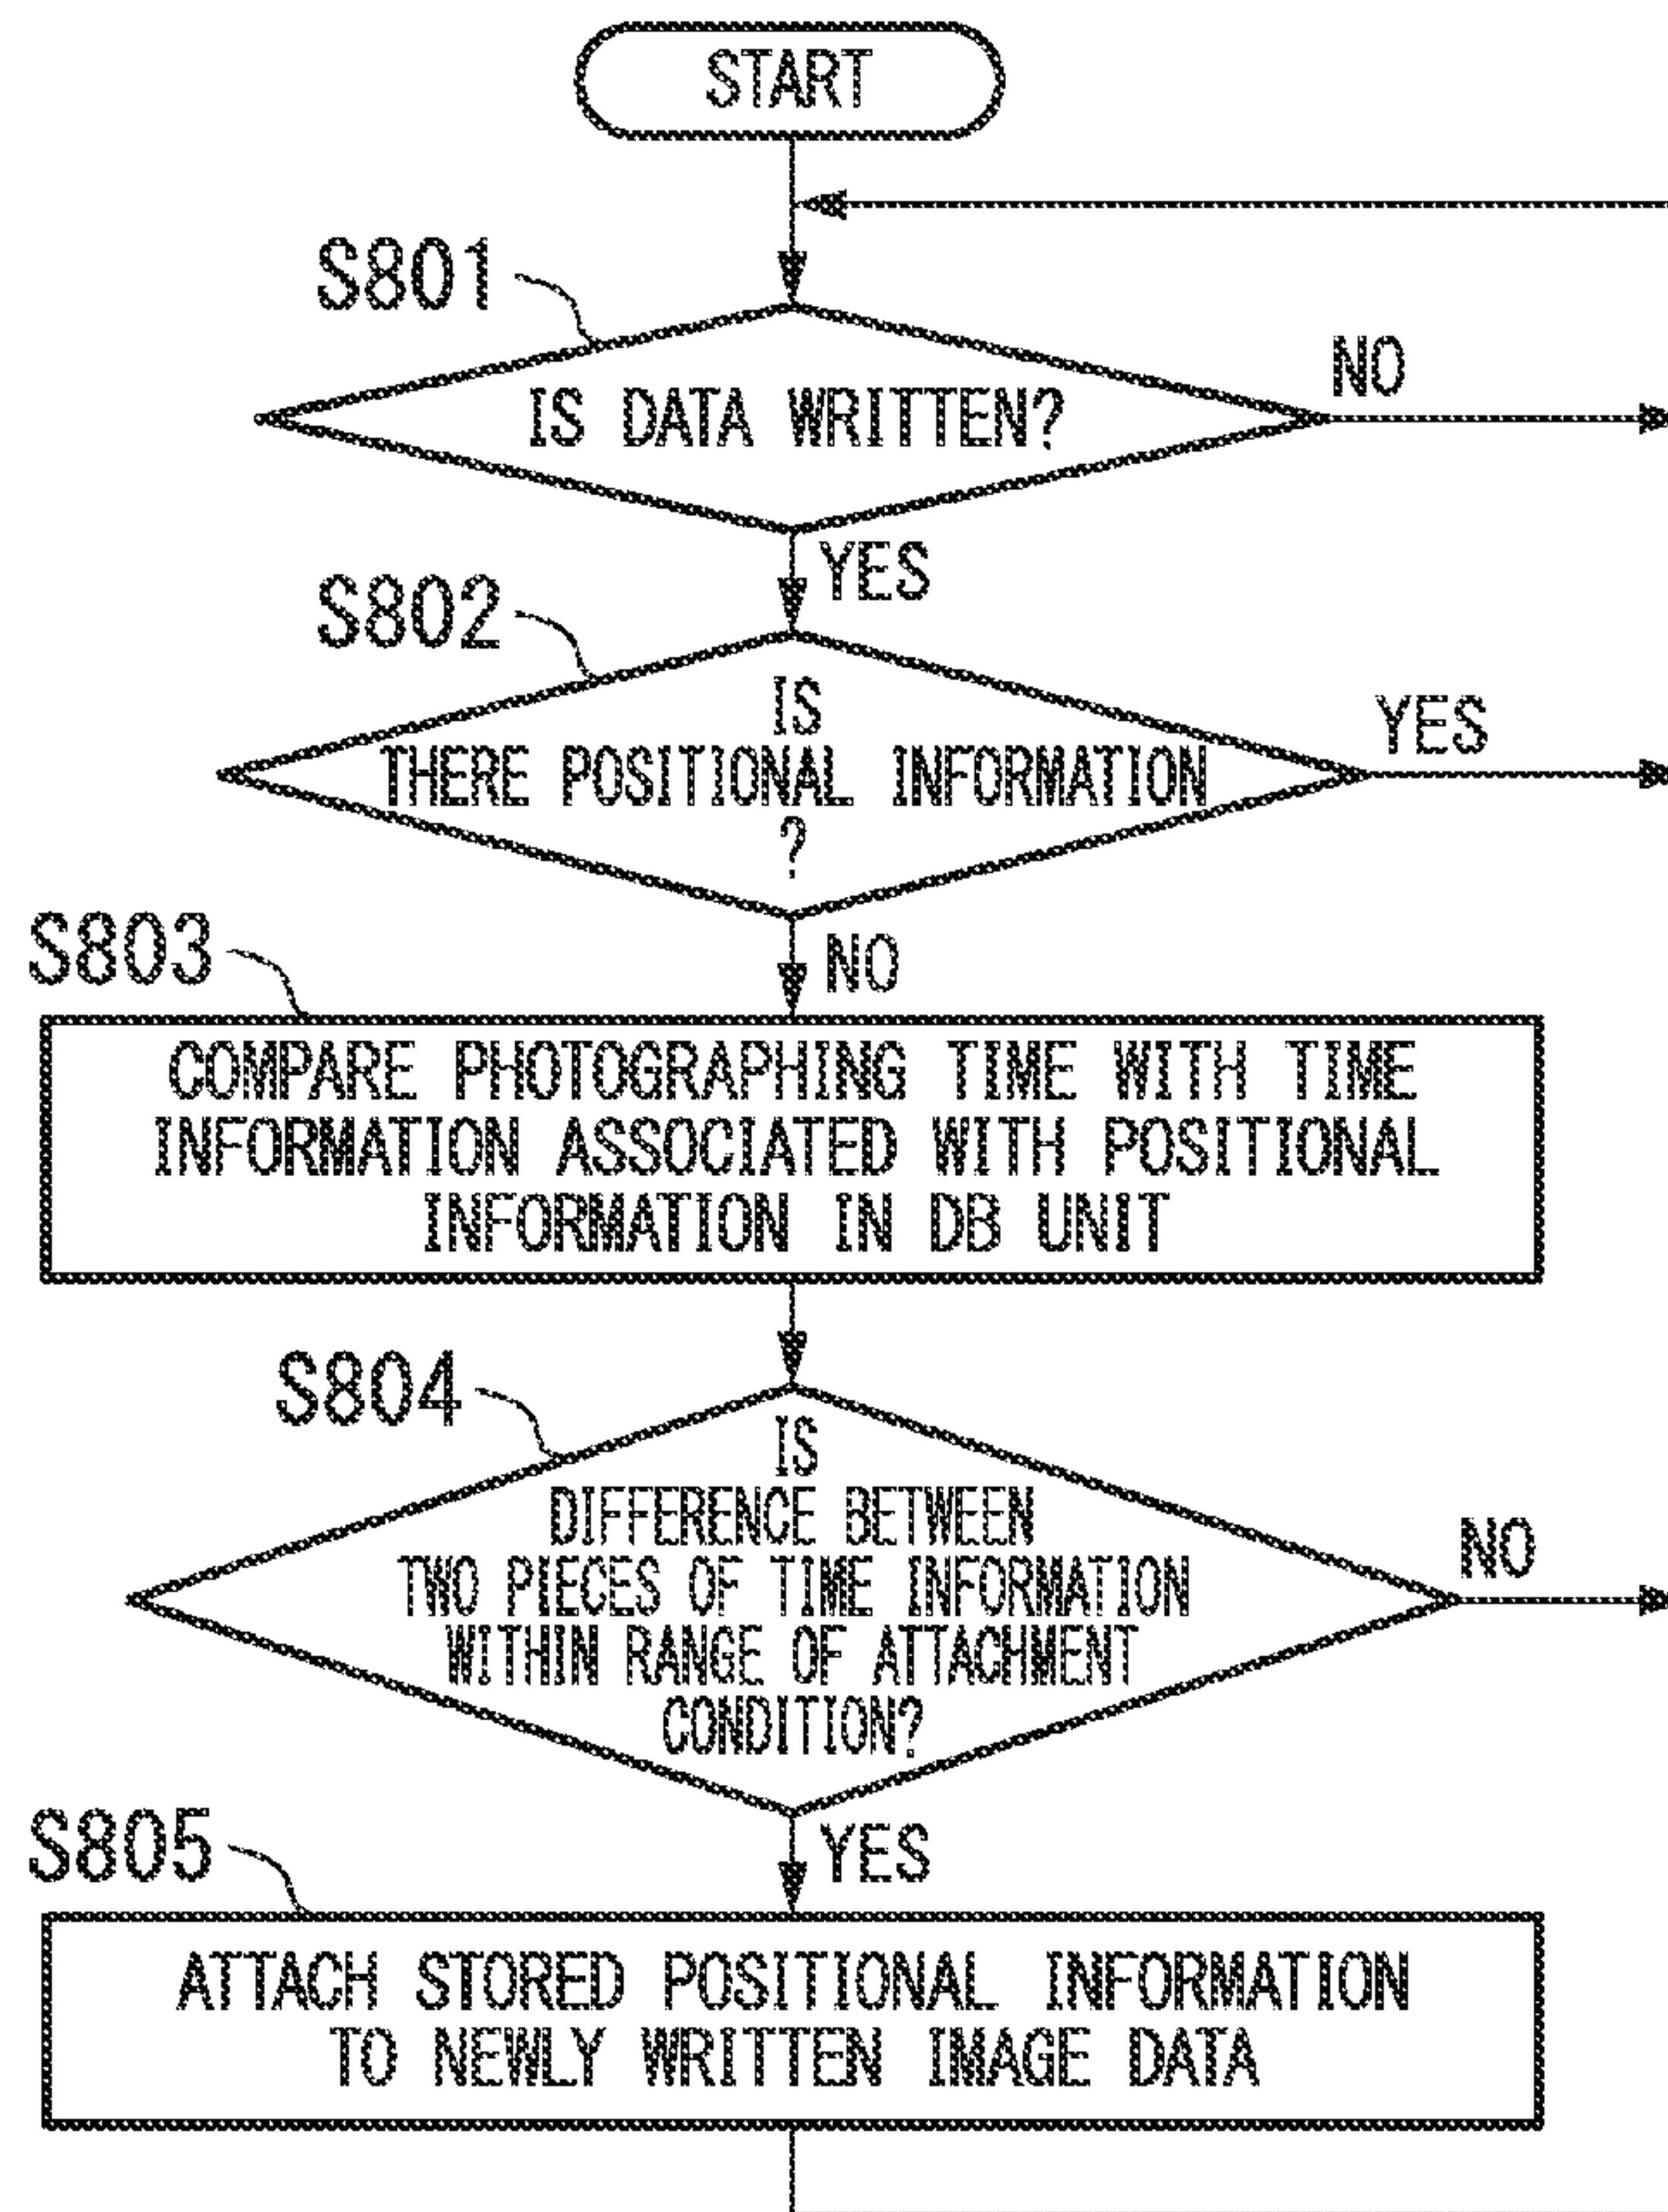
START

S801

IS DATA WRITTEN?

NO

YES

S802

IS THERE POSITIONAL INFORMATION ?

YES

NO

S803

COMPARE PHOTOGRAPHING TIME WITH TIME INFORMATION ASSOCIATED WITH POSITIONAL INFORMATION IN DB UNIT

S804

IS DIFFERENCE BETWEEN TWO PIECES OF TIME INFORMATION WITHIN RANGE OF ATTACHMENT CONDITION?

NO

YES

S805

ATTACH STORED POSITIONAL INFORMATION TO NEWLY WRITTEN IMAGE DATA